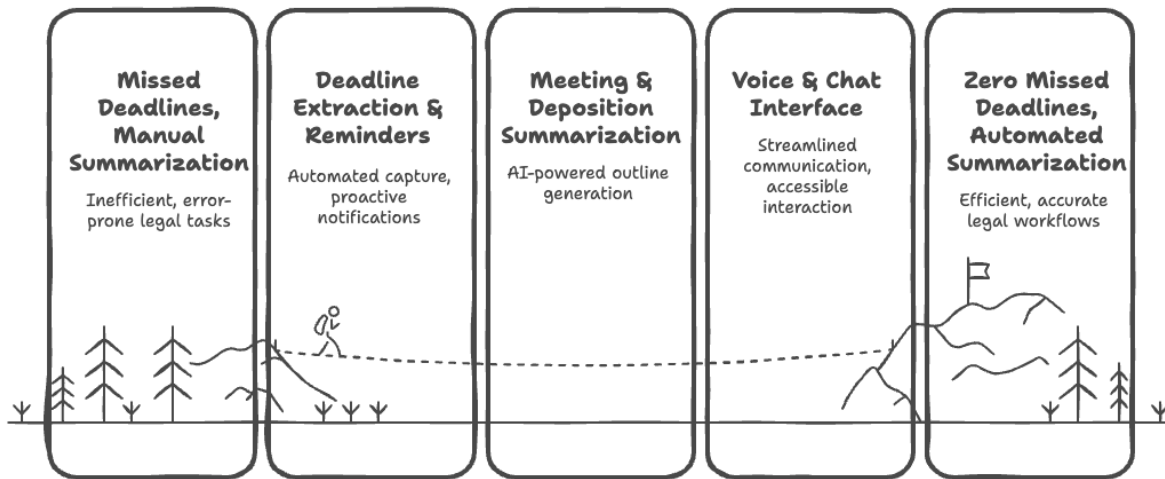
Missed Deadlines, Manual Summarization

Inefficient, error-prone legal tasks

Deadline Extraction & Reminders

Automated capture, proactive notifications

Meeting & Deposition Summarization

AI-powered outline generation

Voice & Chat Interface

Streamlined communication, accessible interaction

Zero Missed Deadlines, Automated Summarization

Efficient, accurate legal workflows